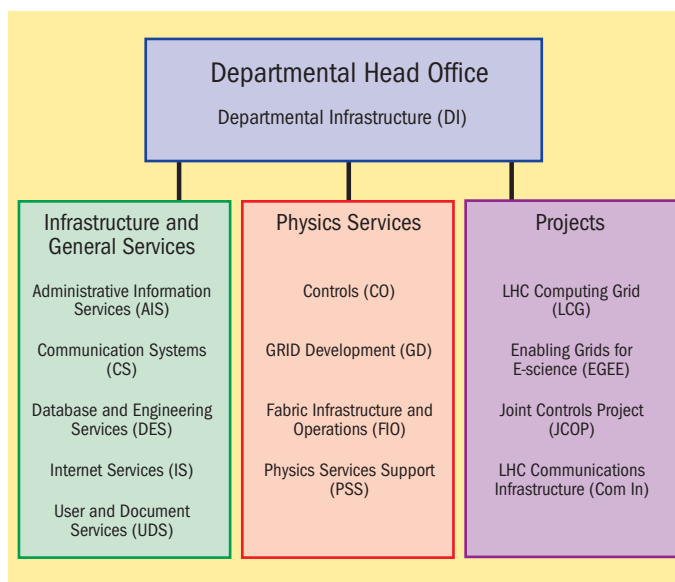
Departmental Head Office

Departmental Infrastructure (DI)

Infrastructure and General Services

Administrative Information Services (AIS)

Communication Systems (CS)

Database and Engineering Services (DES)

Internet Services (IS)

User and Document Services (UDS)

Physics Services

Controls (CO)

GRID Development (GD)

Fabric Infrastructure and Operations (FIO)

Physics Services Support (PSS)

Projects

LHC Computing Grid (LCG)

Enabling Grids for E-science (EGEE)

Joint Controls Project (JCOP)

LHC Communications Infrastructure (Com In)